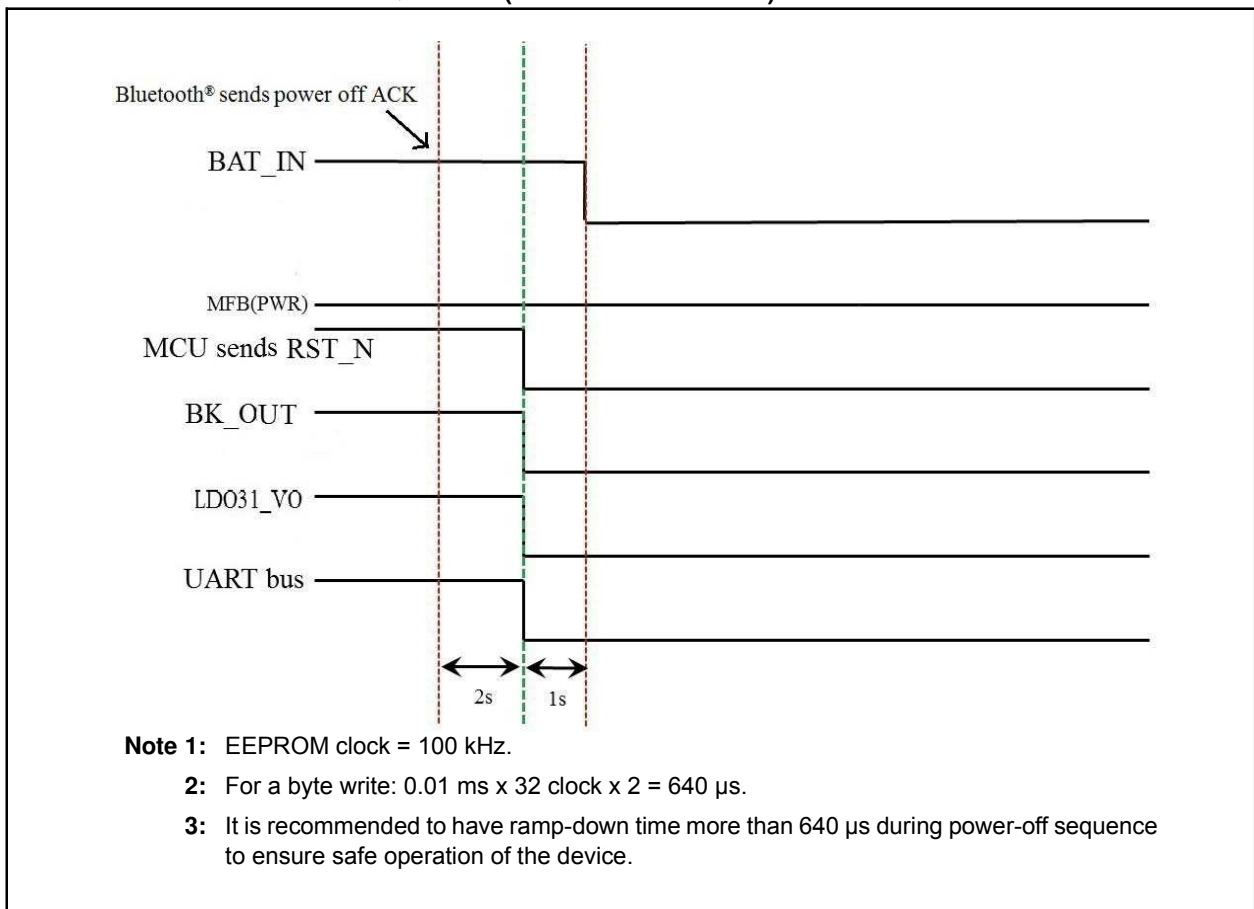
Bluetooth® sends power off ACK

BAT_IN

MFB(PWR)

MCU sends RST_N

BK_OUT

LD031_V0

UART bus

2s

1s

**Note 1:** EEPROM clock = 100 kHz.

**2:** For a byte write: 0.01 ms x 32 clock x 2 = 640 µs.

**3:** It is recommended to have ramp-down time more than 640 µs during power-off sequence to ensure safe operation of the device.